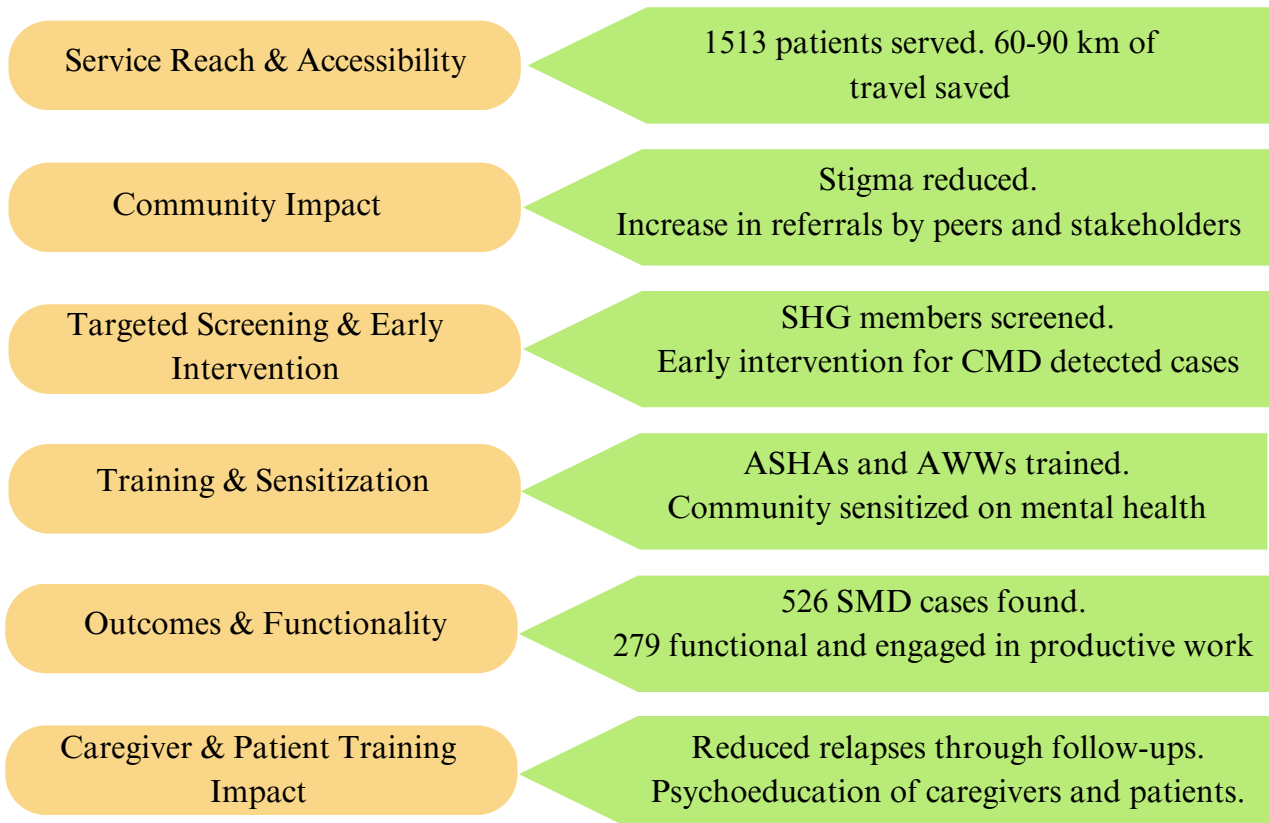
Service Reach & Accessibility

1513 patients served. 60-90 km of travel saved

Community Impact

Stigma reduced.
Increase in referrals by peers and stakeholders

Targeted Screening & Early Intervention

SHG members screened.
Early intervention for CMD detected cases

Training & Sensitization

ASHAs and AWWs trained.
Community sensitized on mental health

Outcomes & Functionality

526 SMD cases found.
279 functional and engaged in productive work

Caregiver & Patient Training Impact

Reduced relapses through follow-ups.
Psychoeducation of caregivers and patients.